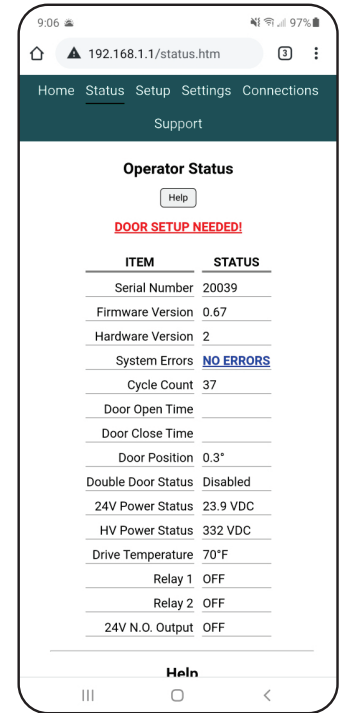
9:06 97%

192.168.1.1/status.htm 3

Home Status Setup Settings Connections Support

Operator Status

Help

DOOR SETUP NEEDED!

| ITEM | STATUS |
|---|---|
| Serial Number | 20039 |
| Firmware Version | 0.67 |
| Hardware Version | 2 |
| System Errors | NO ERRORS |
| Cycle Count | 37 |
| Door Open Time | |
| Door Close Time | |
| Door Position | 0.3° |
| Double Door Status | Disabled |
| 24V Power Status | 23.9 VDC |
| HV Power Status | 332 VDC |
| Drive Temperature | 70°F |
| Relay 1 | OFF |
| Relay 2 | OFF |
| 24V N.O. Output | OFF |

Help